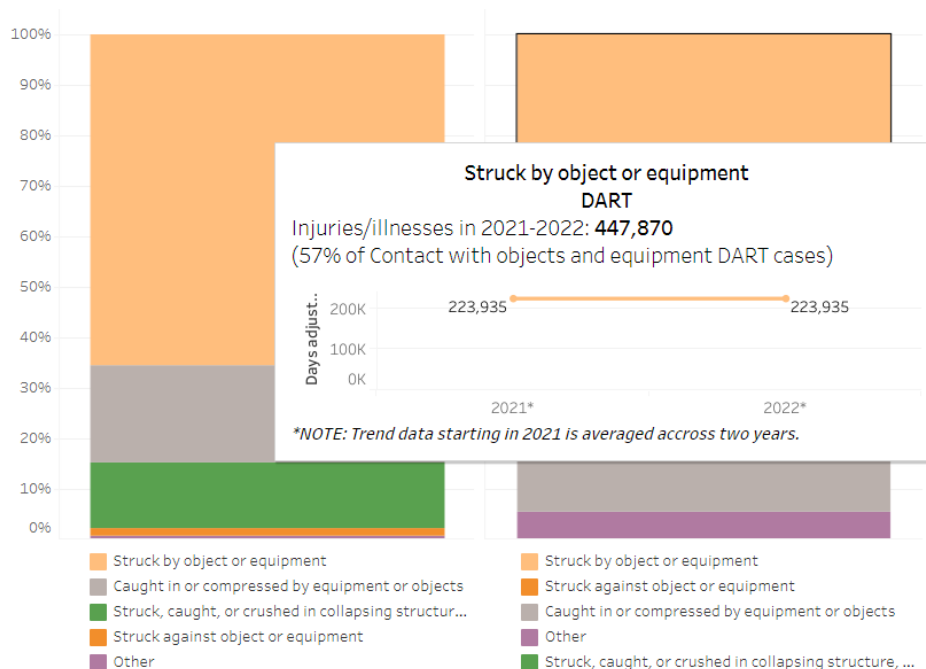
100%
90%
80%
70%
60%
50%
40%
30%
20%
10%
0%

Struck by object or equipment
DART
Injuries/illnesses in 2021-2022: **447,870**
(57% of Contact with objects and equipment DART cases)

Days adjust..
200K
100K
0K
223,935
223,935
2021*
2022*
*NOTE: Trend data starting in 2021 is averaged accross two years.

Struck by object or equipment
Caught in or compressed by equipment or objects
Struck, caught, or crushed in collapsing structur...
Struck against object or equipment
Other

Struck by object or equipment
Struck against object or equipment
Caught in or compressed by equipment or objects
Other
Struck, caught, or crushed in collapsing structure, ...